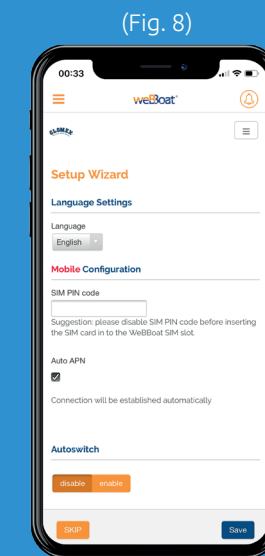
(Fig. 8)

00:33

weBBoat

GLOMEX

Setup Wizard

Language Settings

Language

English

Mobile Configuration

SIM PIN code

Suggestion: please disable SIM PIN code before inserting the SIM card in to the WeBBoat SIM slot.

Auto APN

Connection will be established automatically

Autoswitch

disable enable

SKIP

Save